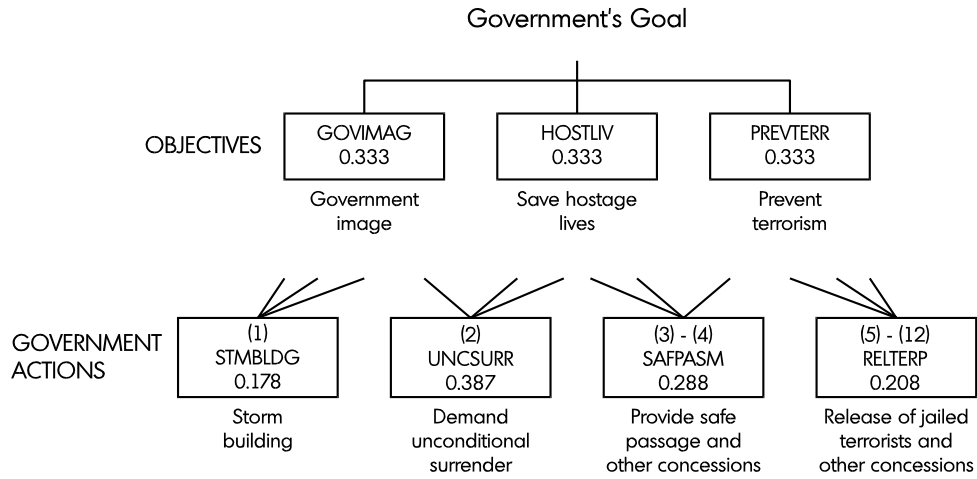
Government's Goal

OBJECTIVES

GOVIMAG
0.333
Government image

HOSTLIV
0.333
Save hostage lives

PREVTERR
0.333
Prevent terrorism

GOVERNMENT ACTIONS

(1)
STMBLDG
0.178
Storm building

(2)
UNCSURR
0.387
Demand unconditional surrender

(3) - (4)
SAFPASM
0.288
Provide safe passage and other concessions

(5) - (12)
RELTERP
0.208
Release of jailed terrorists and other concessions